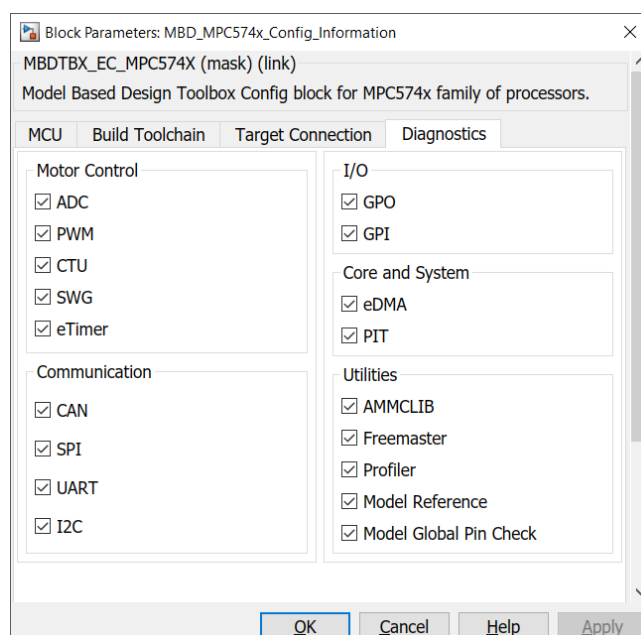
Block Parameters: MBD_MPC574x_Config_Information

MBDTBX_EC_MPC574X (mask) (link)

Model Based Design Toolbox Config block for MPC574x family of processors.

MCU | Build Toolchain | Target Connection | Diagnostics

Motor Control
☑ ADC
☑ PWM
☑ CTU
☑ SWG
☑ eTimer

Communication
☑ CAN
☑ SPI
☑ UART
☑ I2C

I/O
☑ GPO
☑ GPI

Core and System
☑ eDMA
☑ PIT

Utilities
☑ AMMCLIB
☑ Freemaster
☑ Profiler
☑ Model Reference
☑ Model Global Pin Check

OK | Cancel | Help | Apply